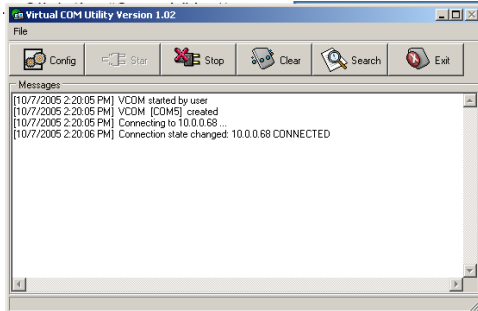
Virtual COM Utility Version 1.02

File

Config
Star
Stop
Clear
Search
Exit

Messages

[10/7/2005 2:20:05 PM] VCOM started by user
[10/7/2005 2:20:05 PM] VCOM [COM5] created
[10/7/2005 2:20:05 PM] Connecting to 10.0.0.68 ...
[10/7/2005 2:20:06 PM] Connection state changed: 10.0.0.68 CONNECTED